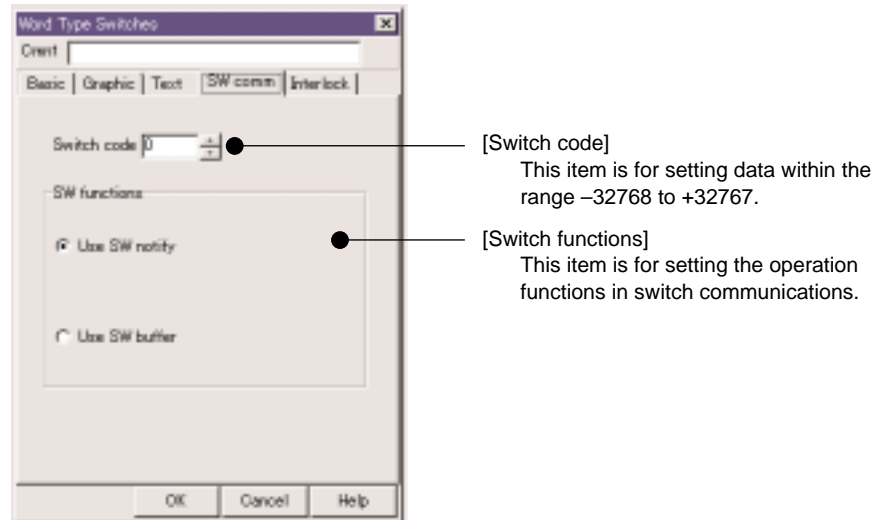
Word Type Switches

Cmnt

Basic | Graphic | Text | SW comm | Interlock

Switch code 0

SW functions

Use SW notify

Use SW buffer

OK Cancel Help

[Switch code]
This item is for setting data within the range –32768 to +32767.

[Switch functions]
This item is for setting the operation functions in switch communications.